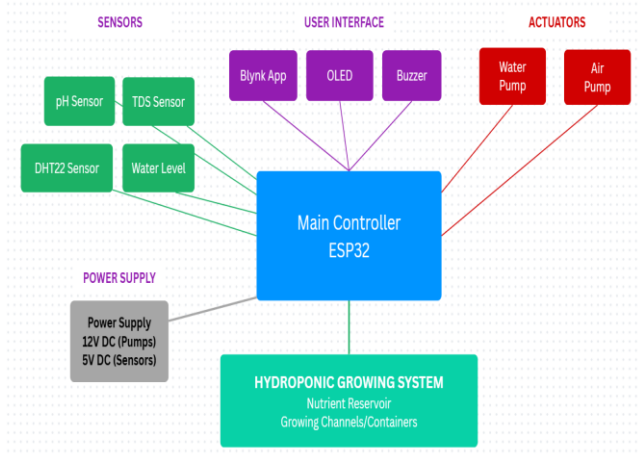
SENSORS

USER INTERFACE

ACTUATORS

pH Sensor

TDS Sensor

Blynk App

OLED

Buzzer

Water Pump

Air Pump

DHT22 Sensor

Water Level

Main Controller
ESP32

POWER SUPPLY

Power Supply
12V DC (Pumps)
5V DC (Sensors)

HYDROPONIC GROWING SYSTEM
Nutrient Reservoir
Growing Channels/Containers